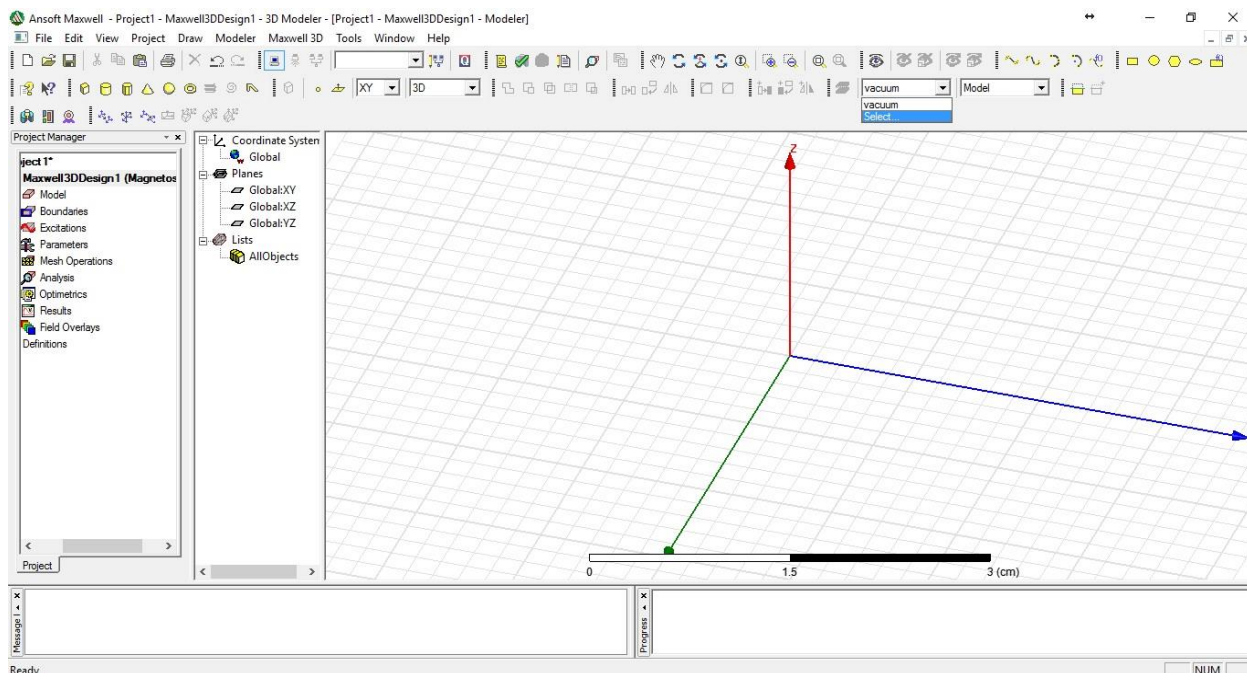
Ansoft Maxwell - Project1 - Maxwell3DDesign1 - 3D Modeler - [Project1 - Maxwell3DDesign1 - Modeler]

File Edit View Project Draw Modeler Maxwell 3D Tools Window Help

XY 3D vacuum Model

vacuum
Select...

Project Manager

ject1*
Maxwell3DDesign1 (Magnetos
Model
Boundaries
Excitations
Parameters
Mesh Operations
Analysis
Optimetrics
Results
Field Overlays
Definitions

Project

Coordinate Systen
Global
Planes
Global:XY
Global:XZ
Global:YZ
Lists
AllObjects

Z

0
1.5
3 (cm)

Message

Progress

Ready

NUM